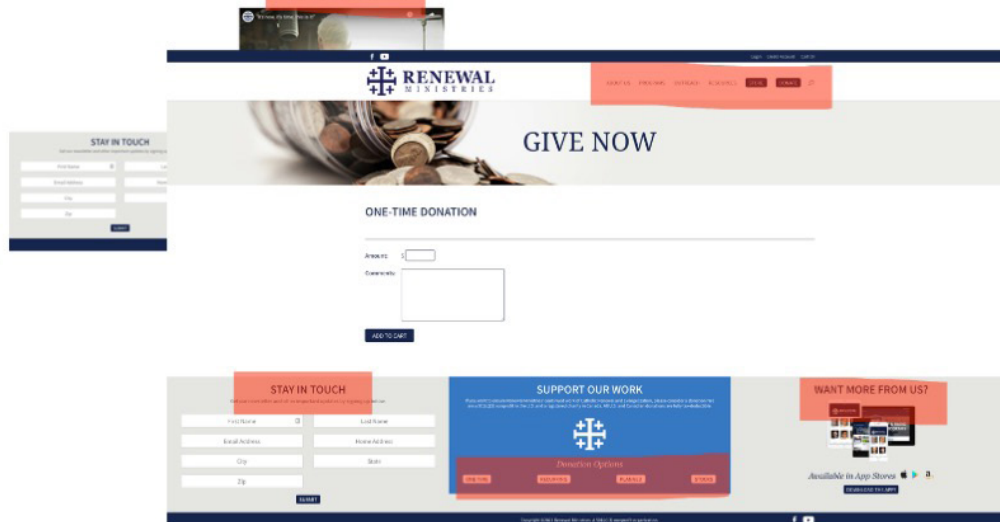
RENEWAL
MINISTRIES

ABOUT US  PROGRAMS  OUTREACH  RESOURCES  EVENTS  DONATE

GIVE NOW

ONE-TIME DONATION

Amount: $

Comments:

ADD TO CART

STAY IN TOUCH

First Name
Last Name
Email Address
Home Address
City
State
Zip

SUBMIT

SUPPORT OUR WORK

Donation Options

ONE-TIME  RECURRING  PLANNED  STOCKS

WANT MORE FROM US?

Available in App Stores

DOWNLOAD THE APP

STAY IN TOUCH

First Name
Email Address
City
Zip

SUBMIT